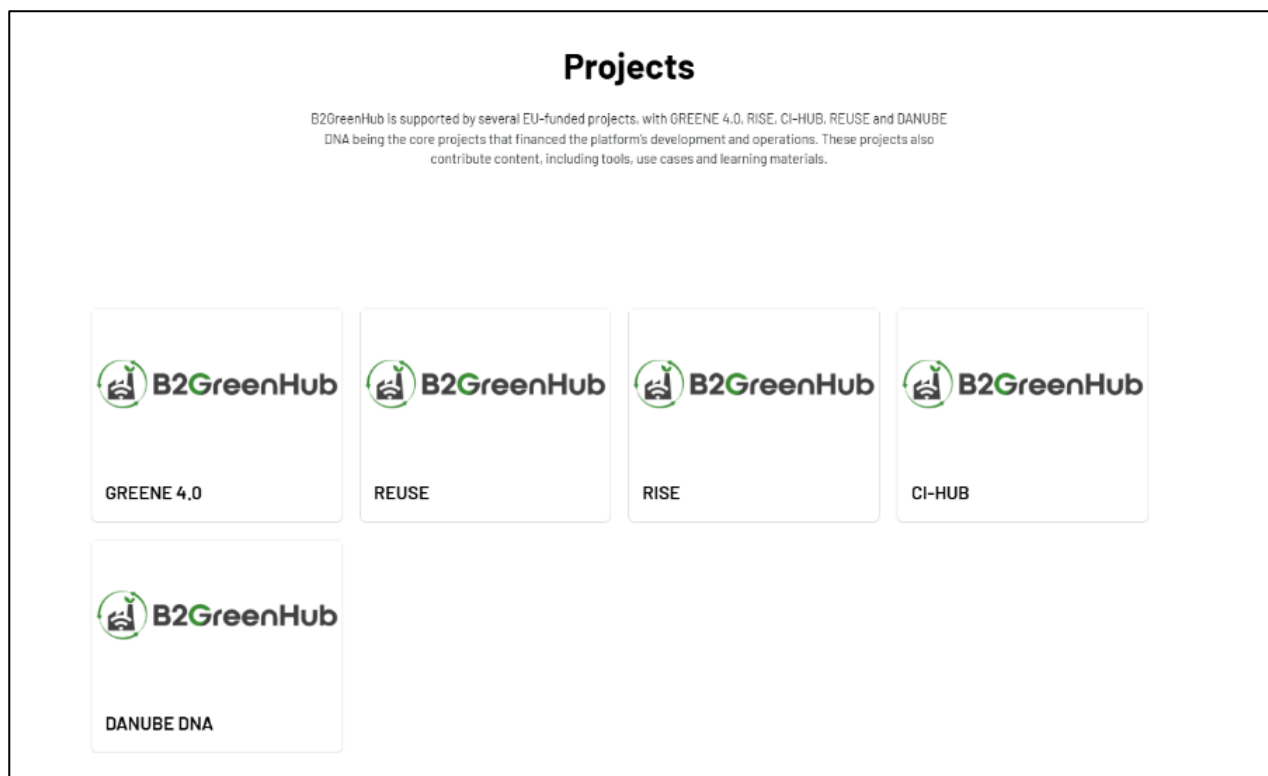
Projects

B2GreenHub is supported by several EU-funded projects, with GREENE 4.0, RISE, CI-HUB, REUSE and DANUBE DNA being the core projects that financed the platform's development and operations. These projects also contribute content, including tools, use cases and learning materials.

B2GreenHub

GREENE 4.0

B2GreenHub

REUSE

B2GreenHub

RISE

B2GreenHub

CI-HUB

B2GreenHub

DANUBE DNA